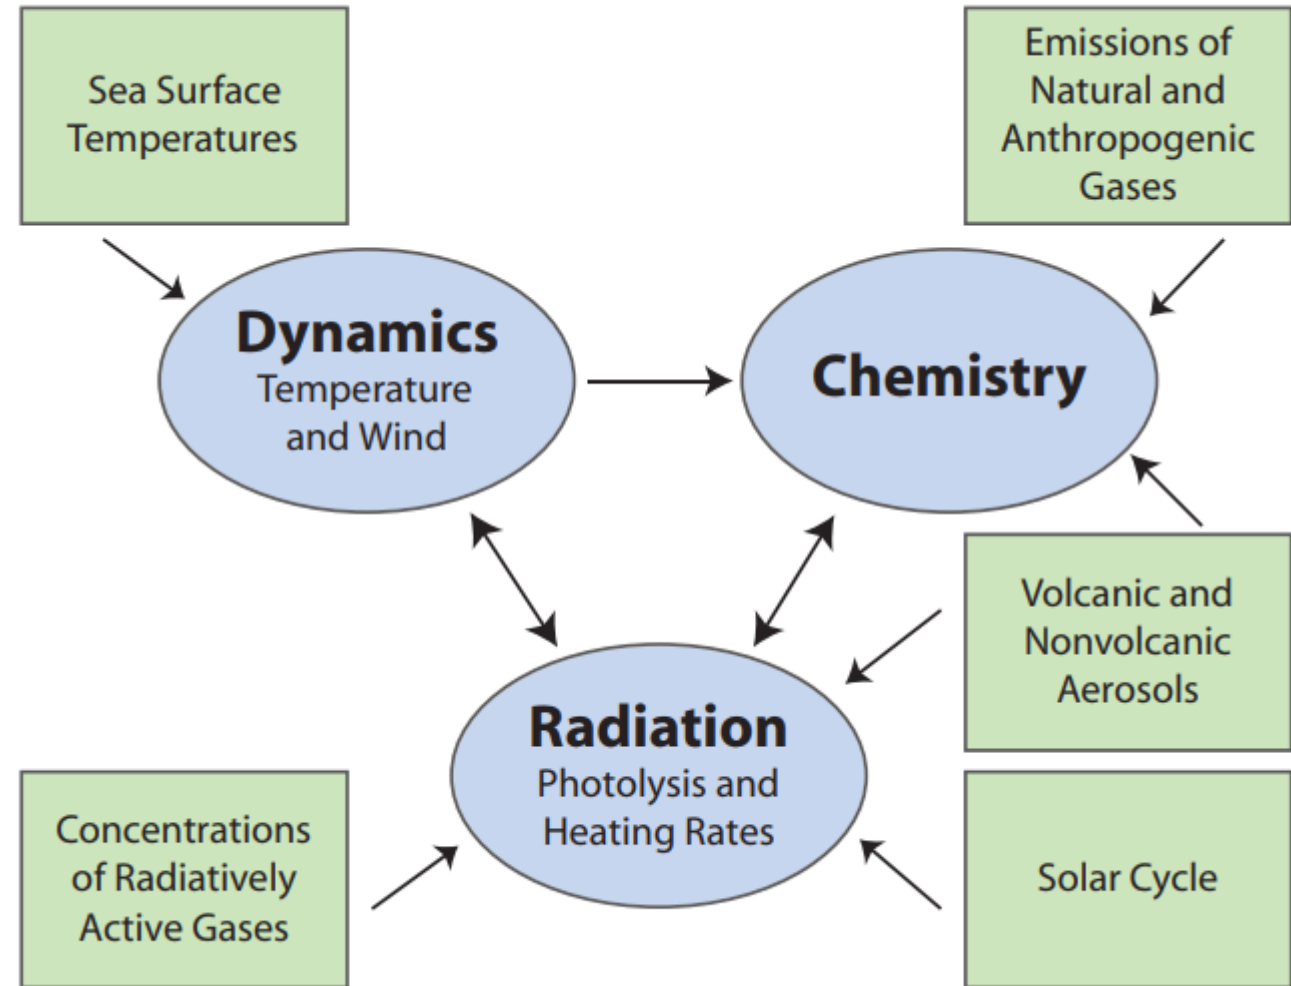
Sea Surface Temperatures

Emissions of Natural and Anthropogenic Gases

Dynamics
Temperature and Wind

Chemistry

Volcanic and Nonvolcanic Aerosols

Radiation
Photolysis and Heating Rates

Concentrations of Radiatively Active Gases

Solar Cycle